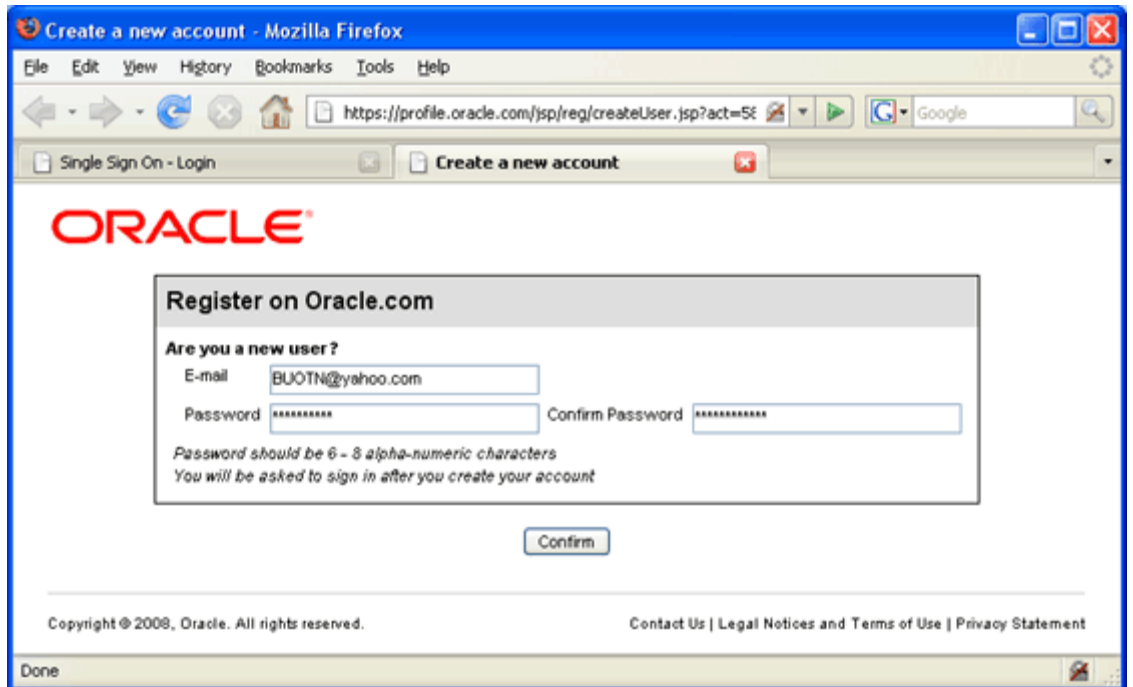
Create a new account - Mozilla Firefox

File Edit View History Bookmarks Tools Help

https://profile.oracle.com/jsp/reg/createUser.jsp?act=5ε

Google

Single Sign On - Login

Create a new account

ORACLE

Register on Oracle.com

Are you a new user?

E-mail BUOTN@yahoo.com

Password ********** Confirm Password ************

Password should be 6 - 8 alpha-numeric characters
You will be asked to sign in after you create your account

Confirm

Copyright © 2008, Oracle. All rights reserved.

Contact Us | Legal Notices and Terms of Use | Privacy Statement

Done